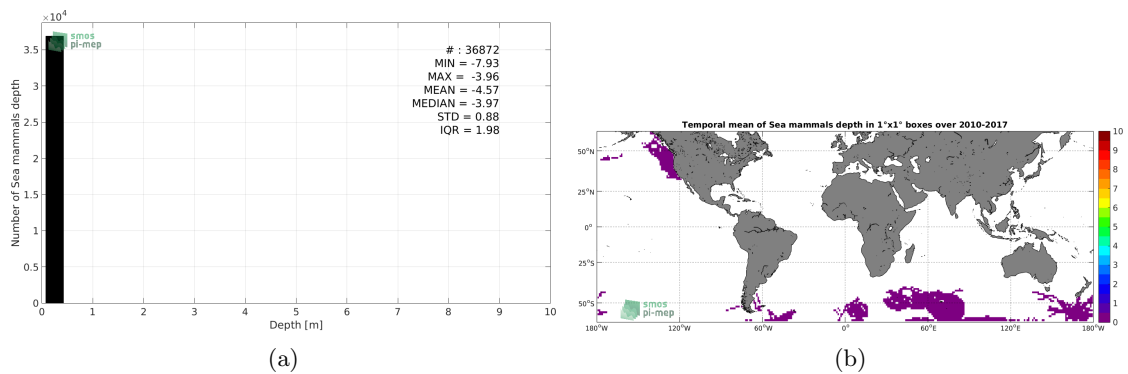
$\times 10^4$

smos pi-mep

# : 36872
MIN = -7.93
MAX = -3.96
MEAN = -4.57
MEDIAN = -3.97
STD = 0.88
IQR = 1.98

Number of Sea mammals depth

3.5
3
2.5
2
1.5
1
0.5
0

0 1 2 3 4 5 6 7 8 9 10

Depth [m]

(a)

Temporal mean of Sea mammals depth in 1°x1° boxes over 2010-2017

50°N
25°N
0°
25°S
50°S

180°W 120°W 60°W 0° 60°E 120°E 180°W

smos pi-mep

10
9
8
7
6
5
4
3
2
1
0

(b)